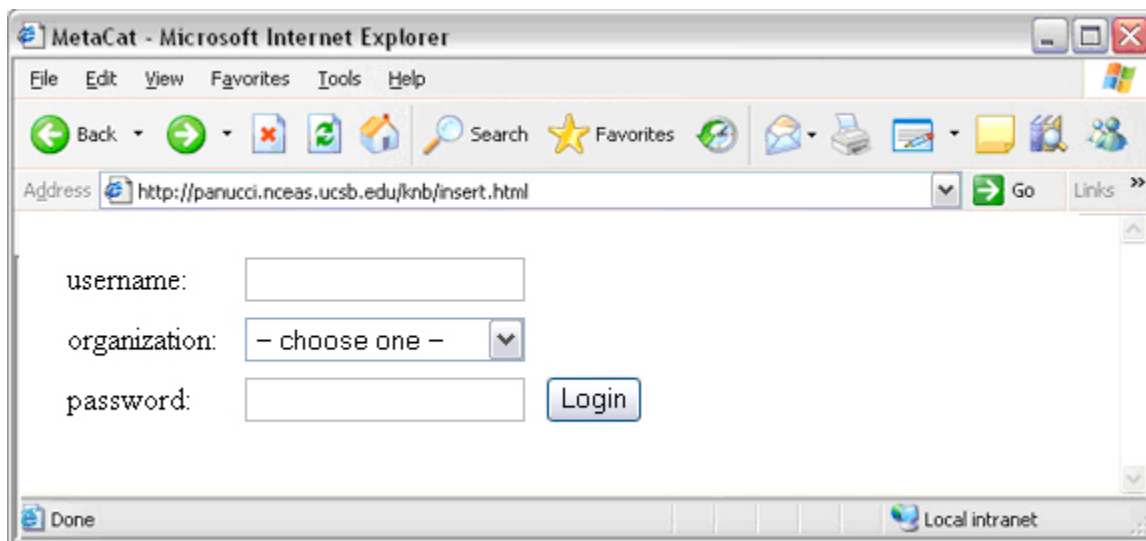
MetaCat - Microsoft Internet Explorer

File Edit View Favorites Tools Help

Back Search Favorites

Address http://panucci.nceas.ucsb.edu/knb/insert.html Go Links »

username:

organization: – choose one –

password: Login

Done Local intranet